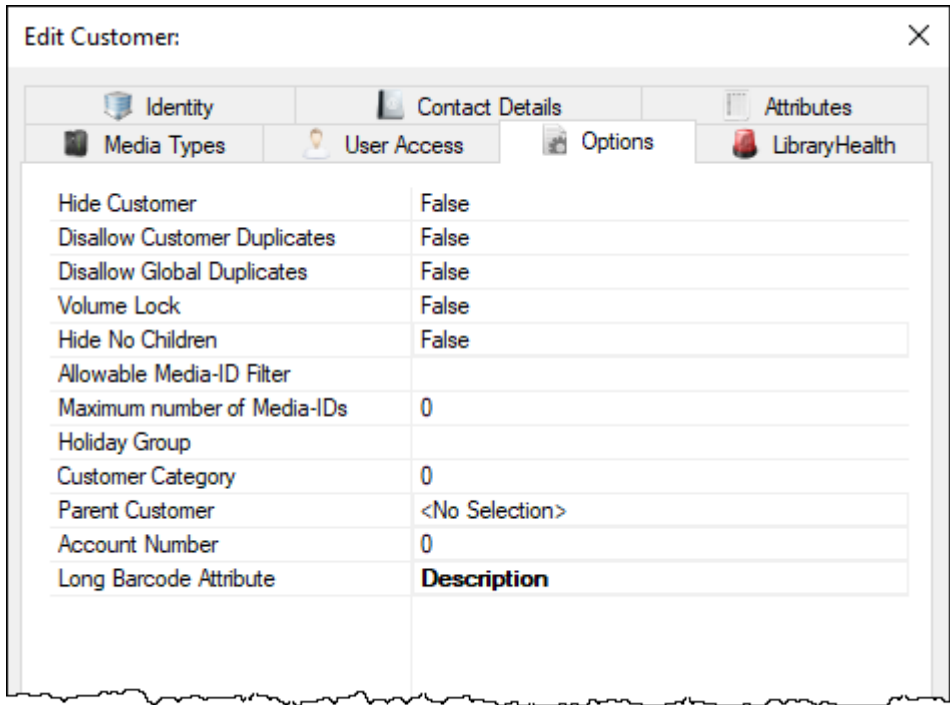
Edit Customer:

×

Identity | Contact Details | Attributes

Media Types | User Access | Options | LibraryHealth

| | |
|---|---|
| Hide Customer | False |
| Disallow Customer Duplicates | False |
| Disallow Global Duplicates | False |
| Volume Lock | False |
| Hide No Children | False |
| Allowable Media-ID Filter | |
| Maximum number of Media-IDs | 0 |
| Holiday Group | |
| Customer Category | 0 |
| Parent Customer | <No Selection> |
| Account Number | 0 |
| Long Barcode Attribute | **Description** |